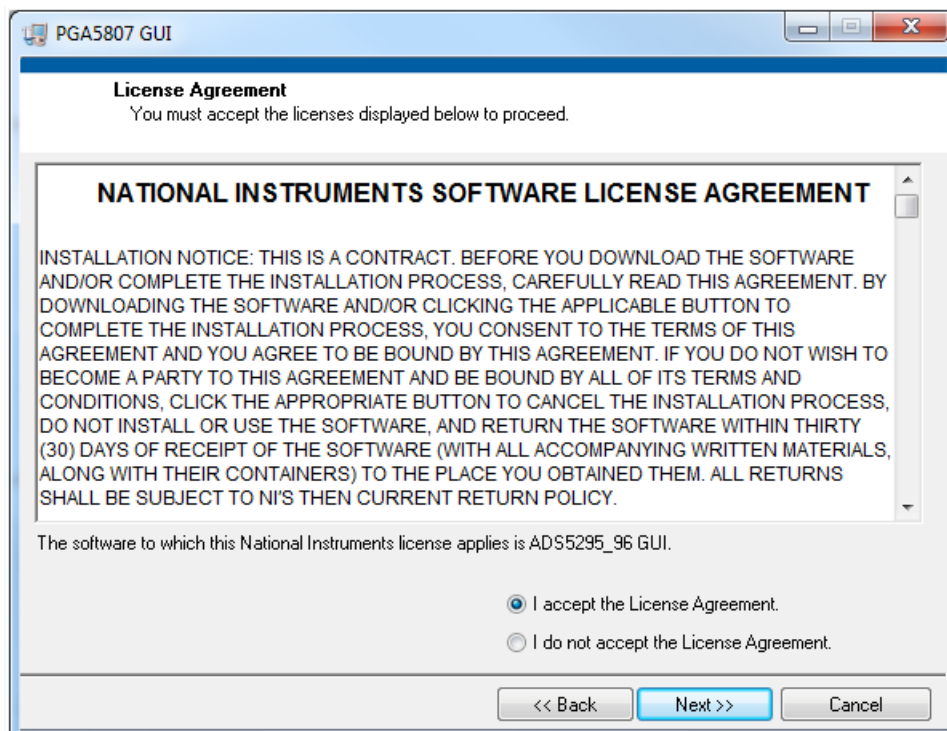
PGA5807 GUI

License Agreement
You must accept the licenses displayed below to proceed.

NATIONAL INSTRUMENTS SOFTWARE LICENSE AGREEMENT

INSTALLATION NOTICE: THIS IS A CONTRACT. BEFORE YOU DOWNLOAD THE SOFTWARE AND/OR COMPLETE THE INSTALLATION PROCESS, CAREFULLY READ THIS AGREEMENT. BY DOWNLOADING THE SOFTWARE AND/OR CLICKING THE APPLICABLE BUTTON TO COMPLETE THE INSTALLATION PROCESS, YOU CONSENT TO THE TERMS OF THIS AGREEMENT AND YOU AGREE TO BE BOUND BY THIS AGREEMENT. IF YOU DO NOT WISH TO BECOME A PARTY TO THIS AGREEMENT AND BE BOUND BY ALL OF ITS TERMS AND CONDITIONS, CLICK THE APPROPRIATE BUTTON TO CANCEL THE INSTALLATION PROCESS, DO NOT INSTALL OR USE THE SOFTWARE, AND RETURN THE SOFTWARE WITHIN THIRTY (30) DAYS OF RECEIPT OF THE SOFTWARE (WITH ALL ACCOMPANYING WRITTEN MATERIALS, ALONG WITH THEIR CONTAINERS) TO THE PLACE YOU OBTAINED THEM. ALL RETURNS SHALL BE SUBJECT TO NI'S THEN CURRENT RETURN POLICY.

The software to which this National Instruments license applies is ADS5295_96 GUI.

I accept the License Agreement.
I do not accept the License Agreement.

<< Back
Next >>
Cancel